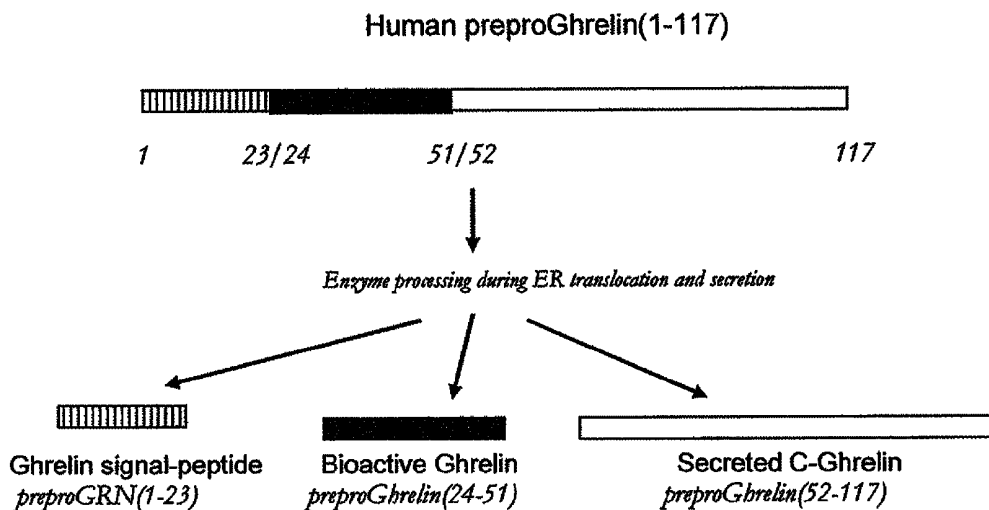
Human preproGhrelin(1-117)

1 23/24 51/52 117

Enzyme processing during ER translocation and secretion

Ghrelin signal-peptide
preproGRN(1-23)

Bioactive Ghrelin
preproGhrelin(24-51)

Secreted C-Ghrelin
preproGhrelin(52-117)